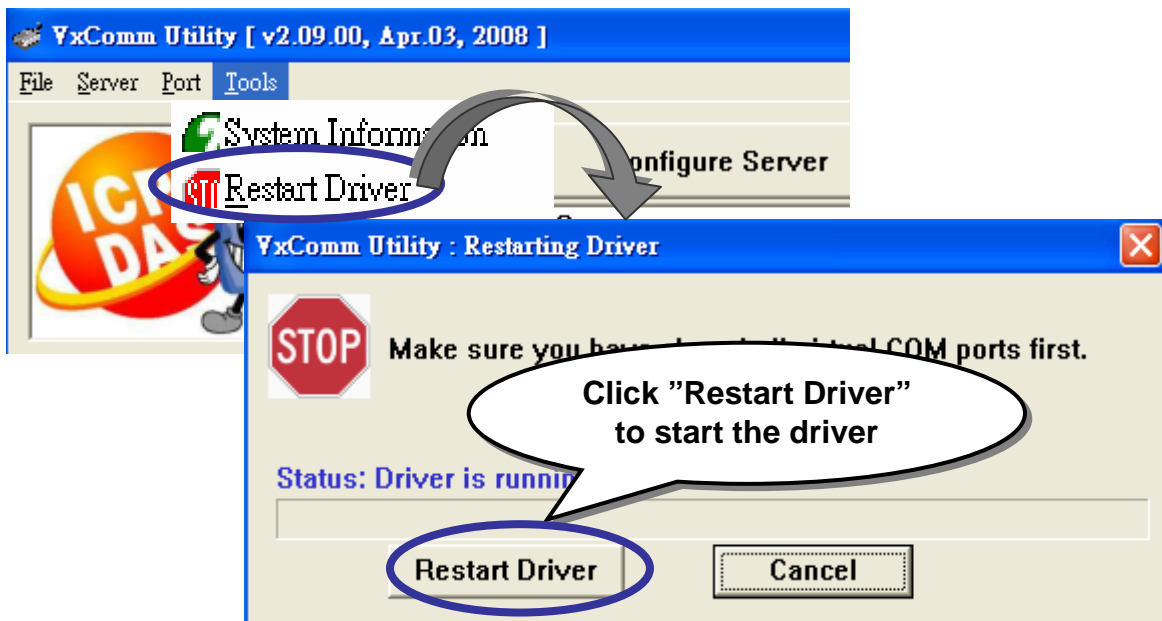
VxComm Utility [ v2.09.00, Apr.03, 2008 ]

File Server Port Tools

System Inform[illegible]n

Restart Driver

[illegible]onfigure Server

ICP DAS

VxComm Utility : Restarting Driver

STOP

Make sure you hav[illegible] COM ports first.

Click "Restart Driver" to start the driver

Status: Driver is runnin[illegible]

Restart Driver

Cancel